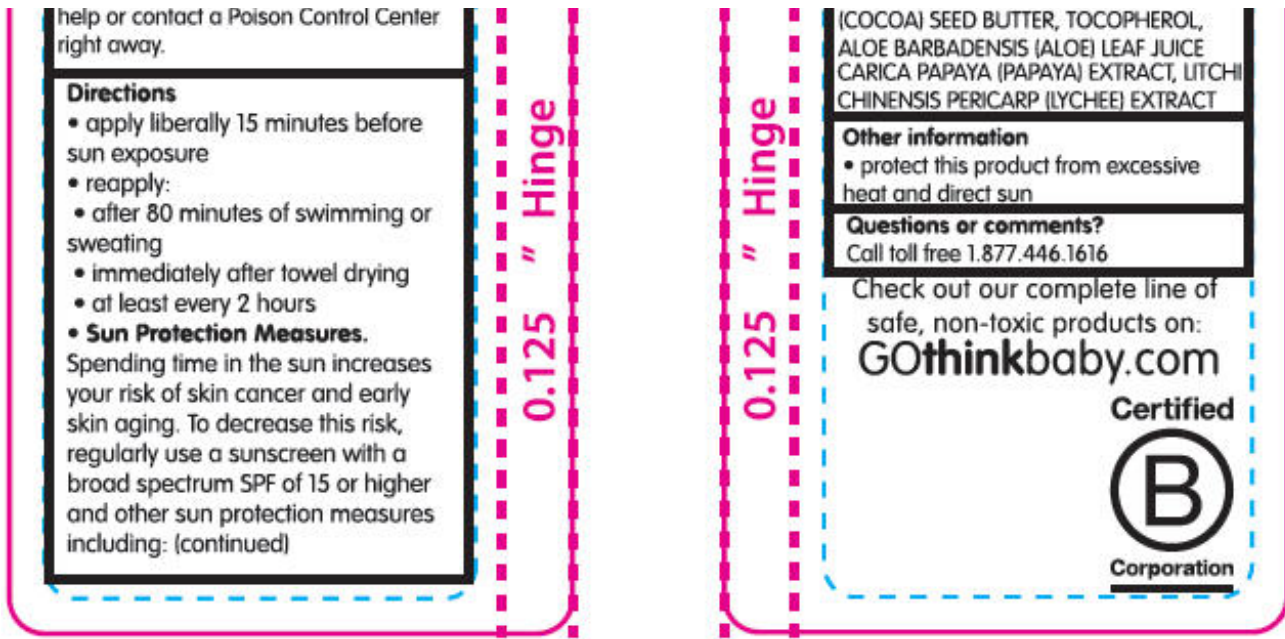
help or contact a Poison Control Center right away.

**Directions**
• apply liberally 15 minutes before sun exposure
• reapply:
• after 80 minutes of swimming or sweating
• immediately after towel drying
• at least every 2 hours
• **Sun Protection Measures.** Spending time in the sun increases your risk of skin cancer and early skin aging. To decrease this risk, regularly use a sunscreen with a broad spectrum SPF of 15 or higher and other sun protection measures including: (continued)

0.125 " Hinge

0.125 " Hinge

(COCOA) SEED BUTTER, TOCOPHEROL, ALOE BARBADENSIS (ALOE) LEAF JUICE CARICA PAPAYA (PAPAYA) EXTRACT, LITCHI CHINENSIS PERICARP (LYCHEE) EXTRACT

**Other information**
• protect this product from excessive heat and direct sun

**Questions or comments?**
Call toll free 1.877.446.1616

Check out our complete line of safe, non-toxic products on:
GOthinkbaby.com

Certified
B
Corporation